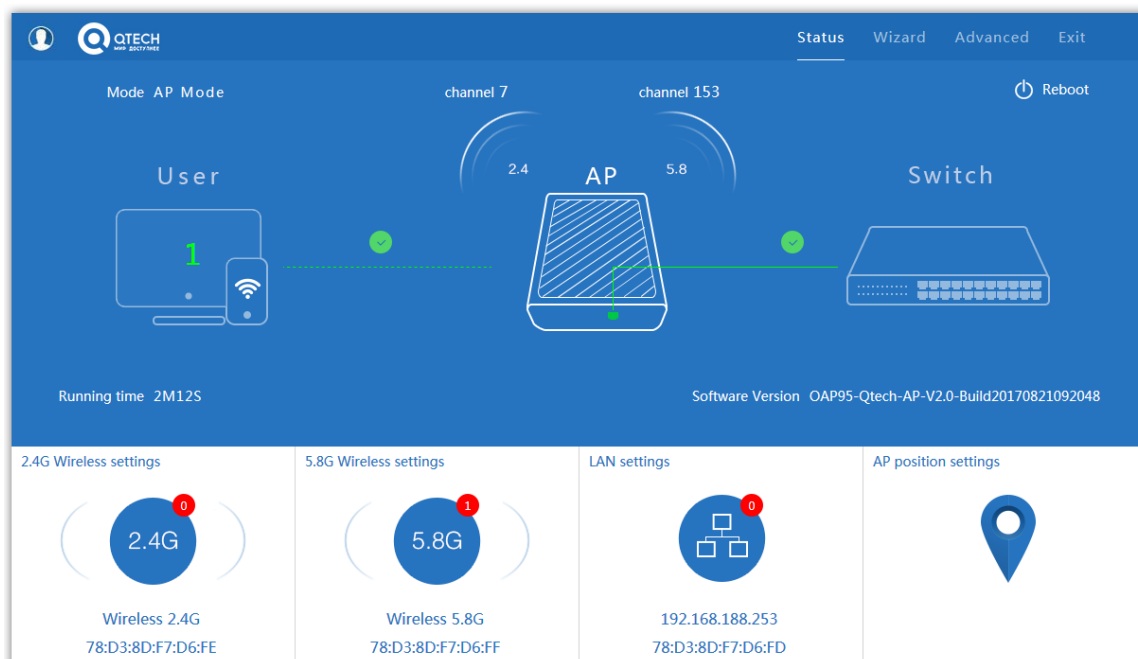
QTECH
МИР ДОСТУПНЕЕ

Status Wizard Advanced Exit

Mode AP Mode

channel 7

channel 153

Reboot

User

2.4

AP

5.8

Switch

1

Running time 2M12S

Software Version OAP95-Qtech-AP-V2.0-Build20170821092048

2.4G Wireless settings

0

2.4G

Wireless 2.4G

78:D3:8D:F7:D6:FE

5.8G Wireless settings

1

5.8G

Wireless 5.8G

78:D3:8D:F7:D6:FF

LAN settings

0

192.168.188.253

78:D3:8D:F7:D6:FD

AP position settings